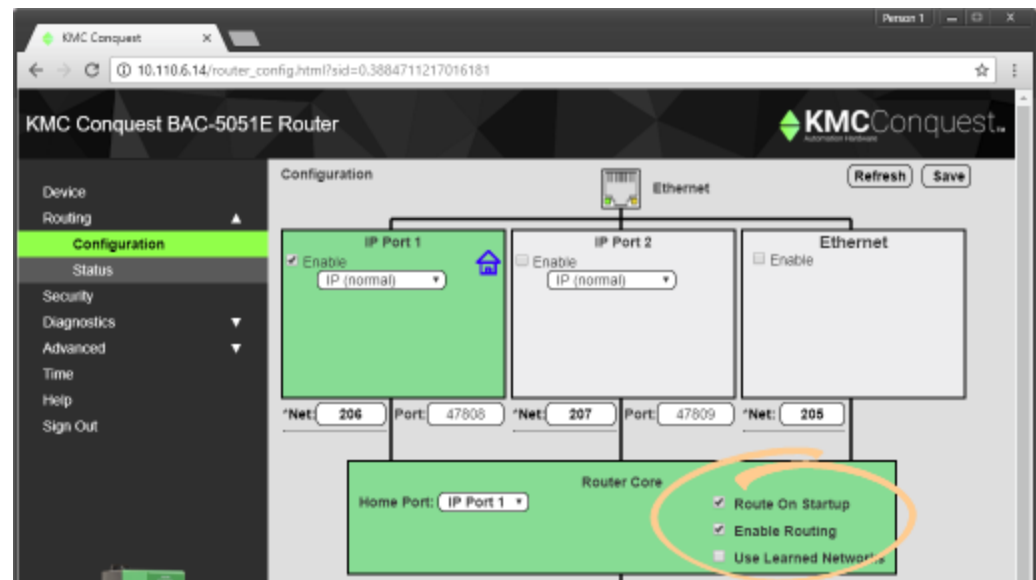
KMC Conquest ×

Person 1

10.110.6.14/router_config.html?sid=0.3884711217016181

KMC Conquest BAC-5051E Router

KMCConquest
Automation Hardware

Device
Routing ▲
Configuration
Status
Security
Diagnostics ▼
Advanced ▼
Time
Help
Sign Out

Configuration

Ethernet

Refresh Save

IP Port 1
Enable
IP (normal)

IP Port 2
Enable
IP (normal)

Ethernet
Enable

*Net: 206 Port: 47808
*Net: 207 Port: 47809
*Net: 205

Router Core
Home Port: IP Port 1
Route On Startup
Enable Routing
Use Learned Netwo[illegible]